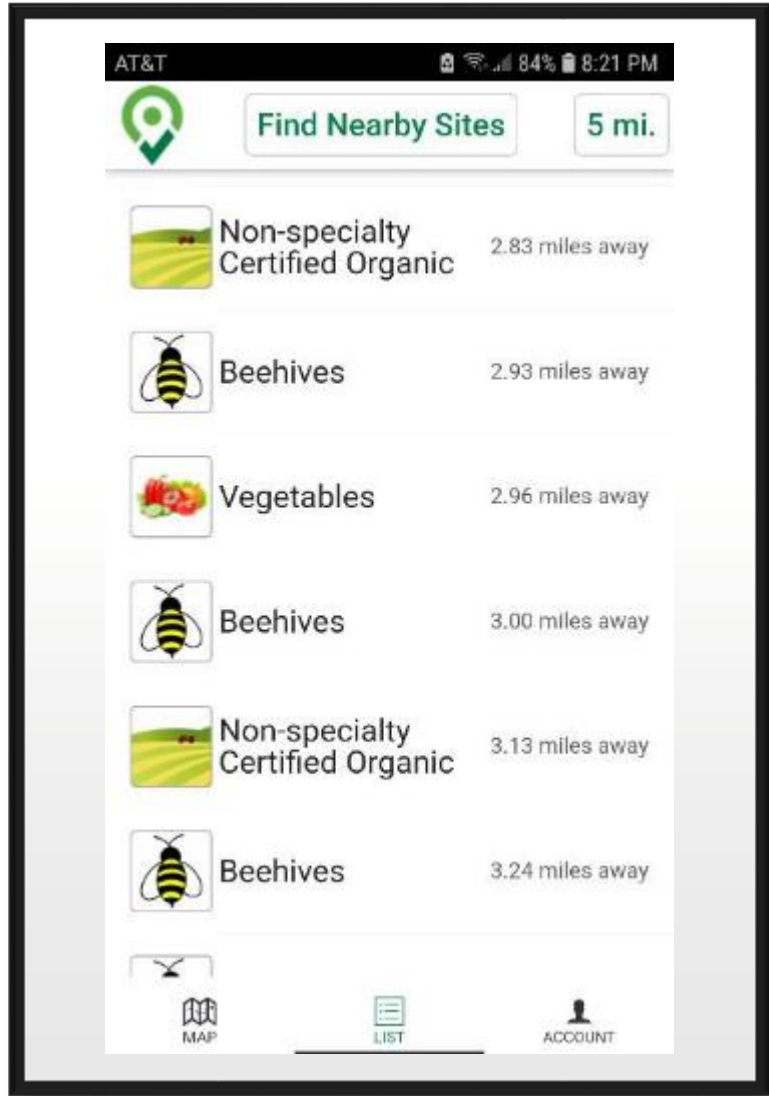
AT&T 84% 8:21 PM

Find Nearby Sites

5 mi.

Non-specialty Certified Organic 2.83 miles away

Beehives 2.93 miles away

Vegetables 2.96 miles away

Beehives 3.00 miles away

Non-specialty Certified Organic 3.13 miles away

Beehives 3.24 miles away

MAP

LIST

ACCOUNT